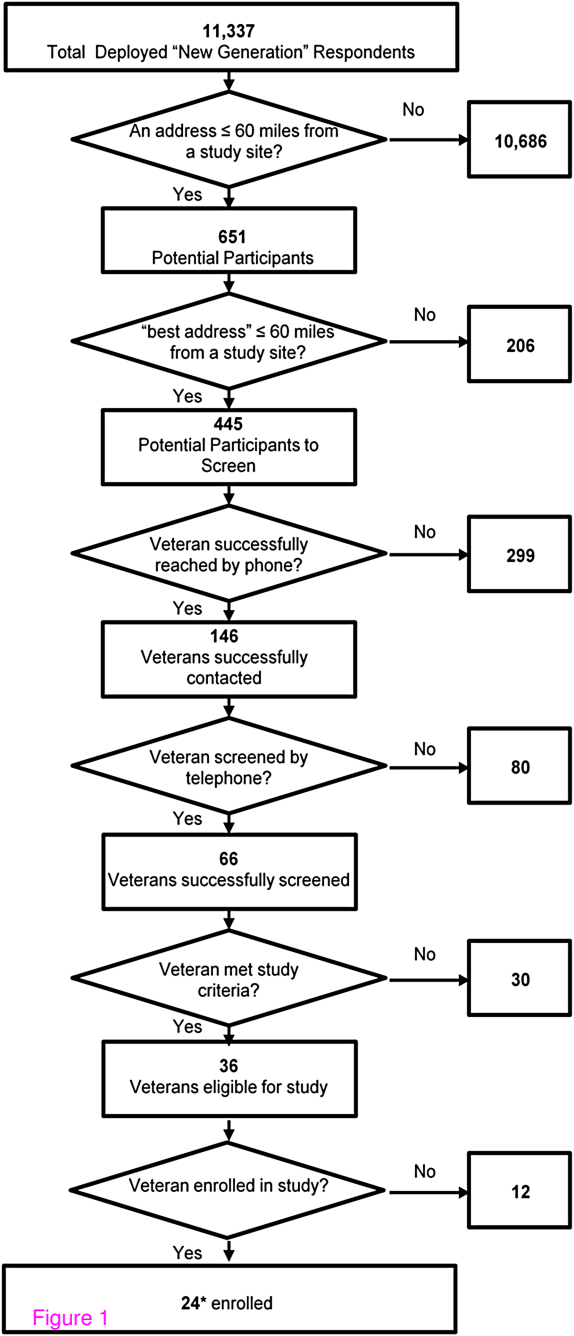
11,337
Total Deployed “New Generation” Respondents

An address ≤ 60 miles from a study site?

No

10,686

Yes

651
Potential Participants

“best address” ≤ 60 miles from a study site?

No

206

Yes

445
Potential Participants to Screen

Veteran successfully reached by phone?

No

299

Yes

146
Veterans successfully contacted

Veteran screened by telephone?

No

80

Yes

66
Veterans successfully screened

Veteran met study criteria?

No

30

Yes

36
Veterans eligible for study

Veteran enrolled in study?

No

12

Yes

24* enrolled

Figure 1